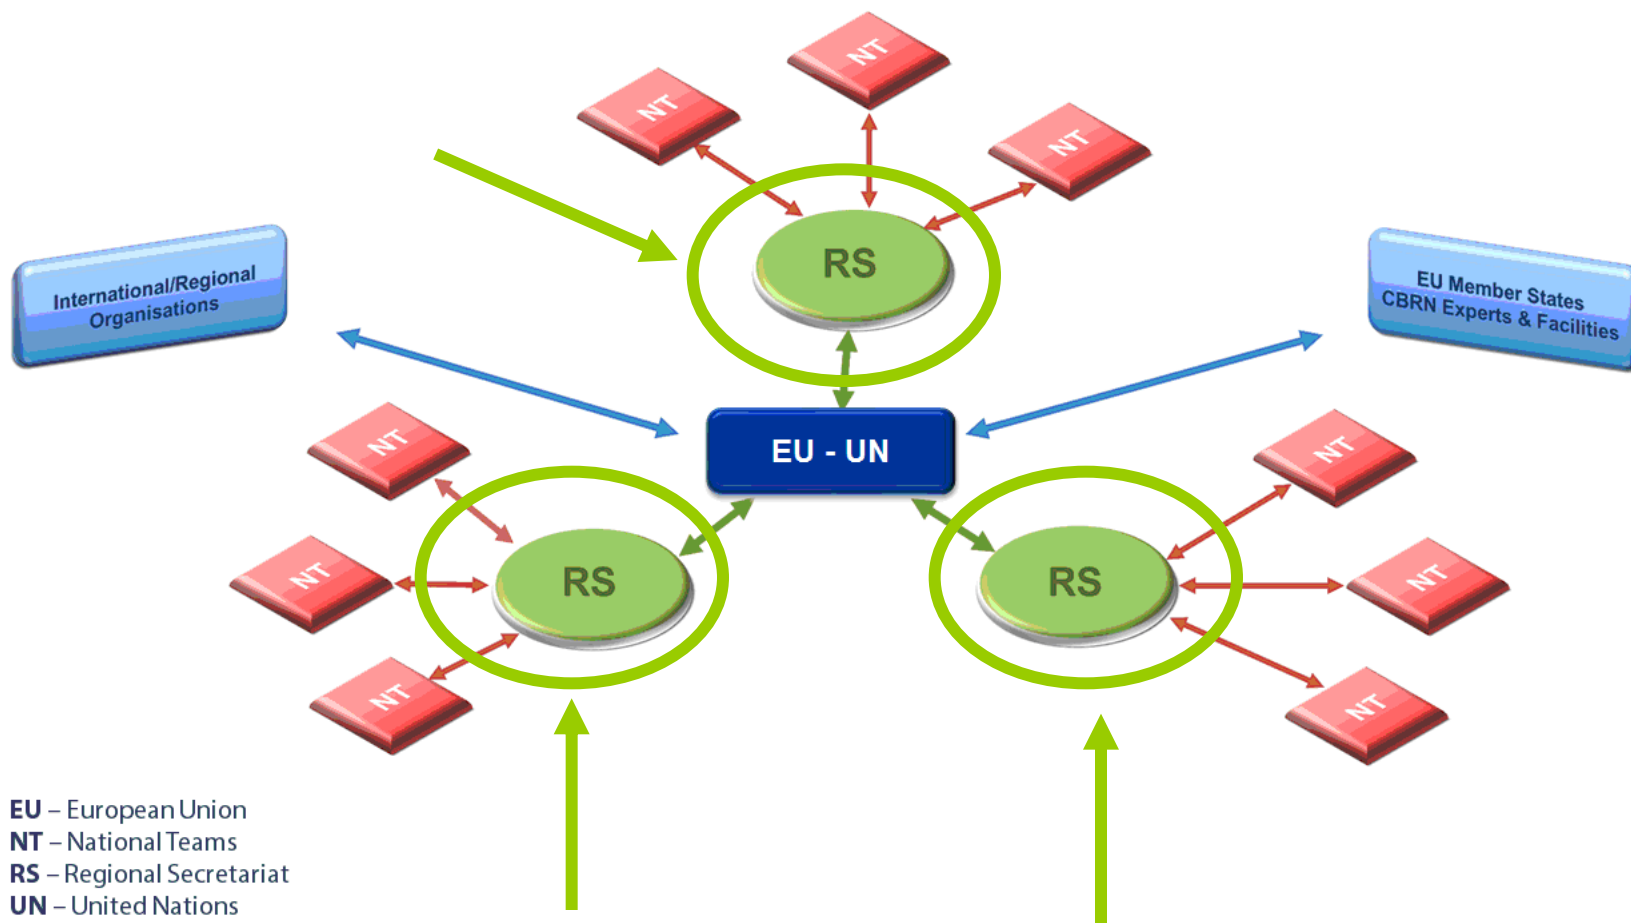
NT

NT

NT

RS

International/Regional Organisations

EU Member States CBRN Experts & Facilities

EU - UN

NT

NT

NT

RS

NT

NT

NT

RS

EU – European Union
NT – National Teams
RS – Regional Secretariat
UN – United Nations